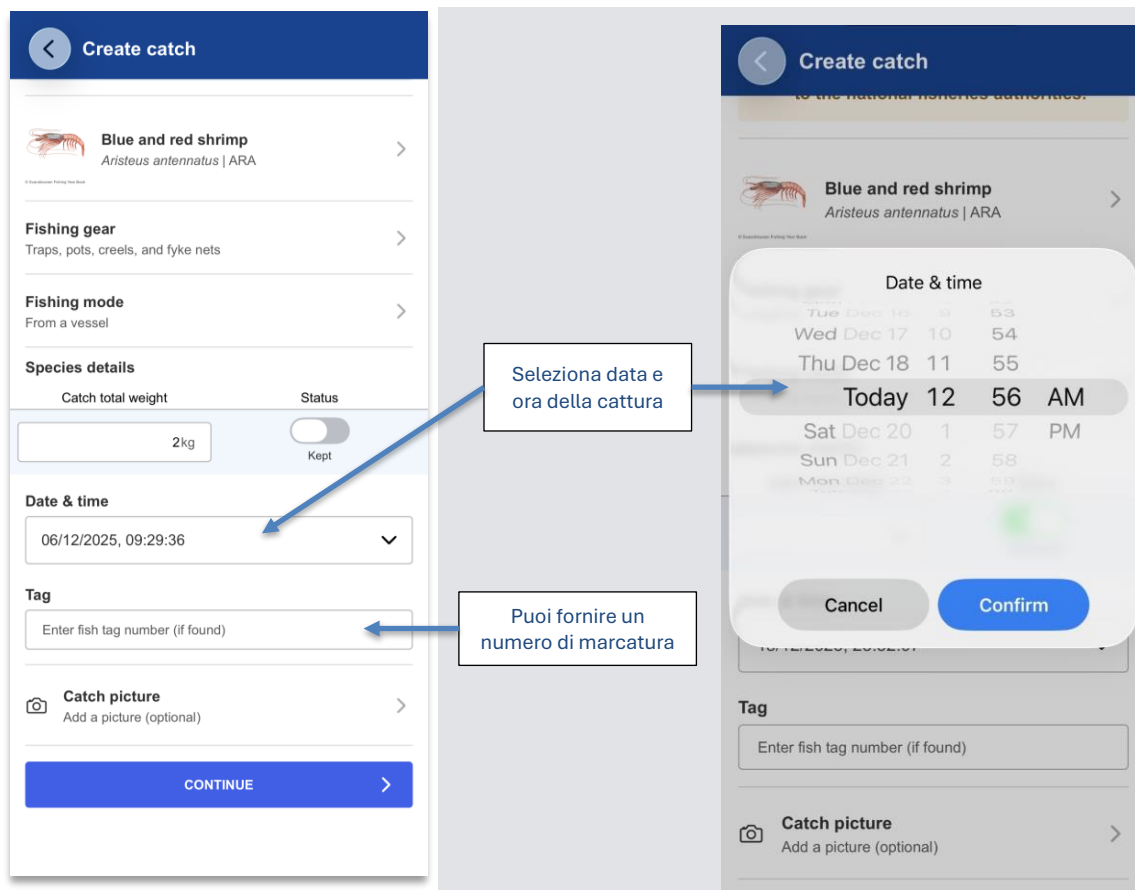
Create catch

Blue and red shrimp
Aristeus antennatus | ARA

Fishing gear
Traps, pots, creels, and fyke nets

Fishing mode
From a vessel

Species details

Catch total weight

Status

2kg

Kept

Date & time

06/12/2025, 09:29:36

Tag

Enter fish tag number (if found)

Catch picture
Add a picture (optional)

CONTINUE

Seleziona data e ora della cattura

Puoi fornire un numero di marcatura

Create catch

to the national fisheries authorities.

Blue and red shrimp
Aristeus antennatus | ARA

Date & time

Tue Dec 16 9 53
Wed Dec 17 10 54
Thu Dec 18 11 55
Today 12 56 AM
Sat Dec 20 1 57 PM
Sun Dec 21 2 58
Mon Dec 22 3 59

Cancel

Confirm

Tag

Enter fish tag number (if found)

Catch picture
Add a picture (optional)